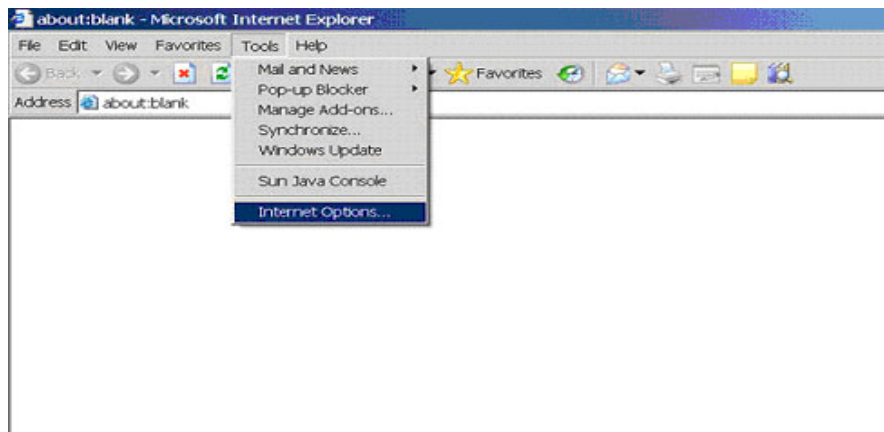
about:blank - Microsoft Internet Explorer

File Edit View Favorites Tools Help

Back Favorites

Address about:blank

Mail and News
Pop-up Blocker
Manage Add-ons...
Synchronize...
Windows Update
Sun Java Console
Internet Options...